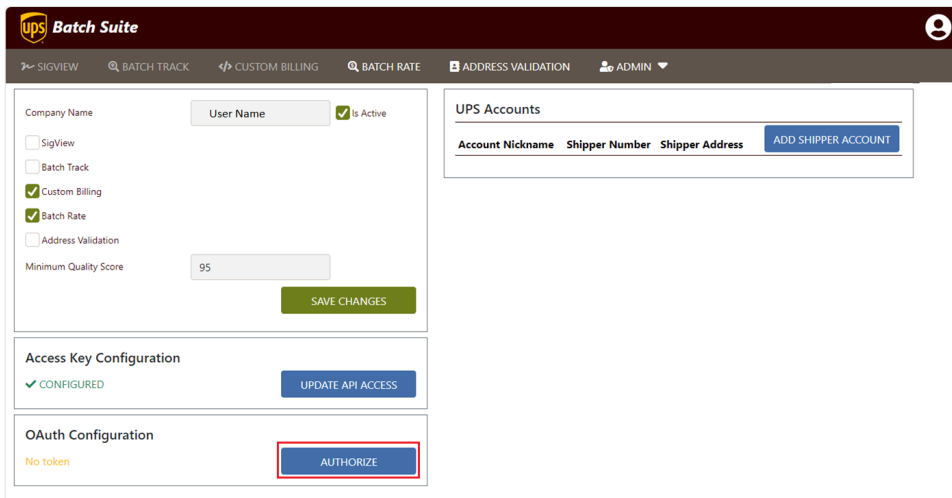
ups Batch Suite

SIGVIEW BATCH TRACK CUSTOM BILLING BATCH RATE ADDRESS VALIDATION ADMIN

Company Name User Name Is Active

SigView

Batch Track

Custom Billing

Batch Rate

Address Validation

Minimum Quality Score 95

SAVE CHANGES

Access Key Configuration

CONFIGURED

UPDATE API ACCESS

OAuth Configuration

No token

AUTHORIZE

UPS Accounts

| Account Nickname | Shipper Number | Shipper Address | ADD SHIPPER ACCOUNT |
|---|---|---|---|